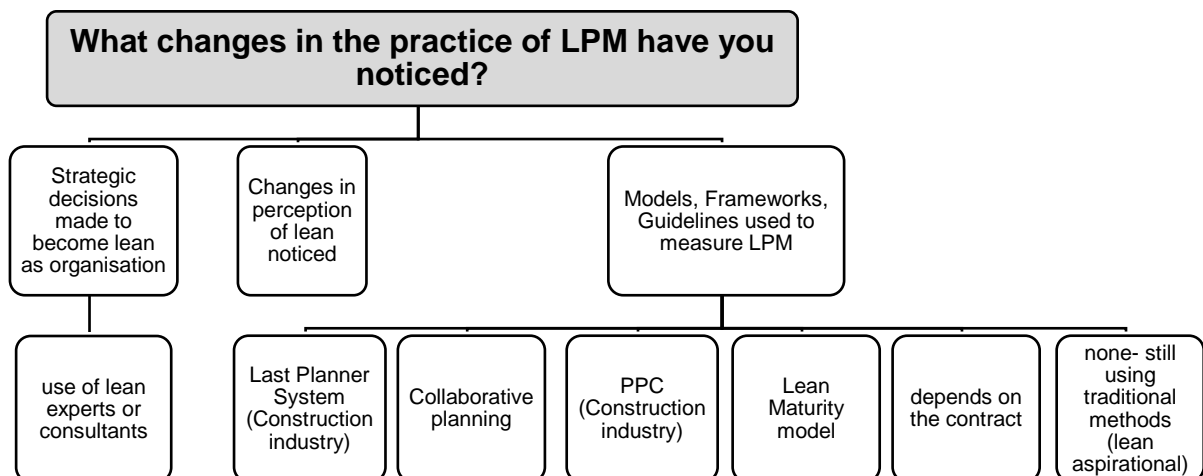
What changes in the practice of LPM have you noticed?

Strategic decisions made to become lean as organisation

Changes in perception of lean noticed

Models, Frameworks, Guidelines used to measure LPM

use of lean experts or consultants

Last Planner System (Construction industry)

Collaborative planning

PPC (Construction industry)

Lean Maturity model

depends on the contract

none- still using traditional methods (lean aspirational)